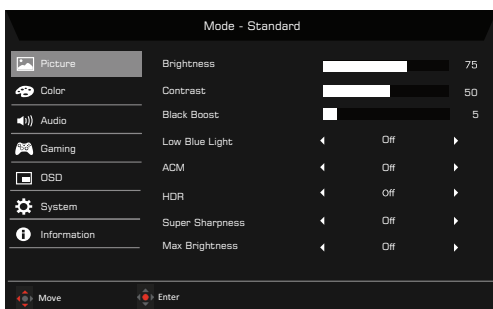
Mode - Standard

Picture
Color
Audio
Gaming
OSD
System
Information

| | | |
|---|---|---|
| Brightness | | 75 |
| Contrast | | 50 |
| Black Boost | | 5 |
| Low Blue Light | ◀ Off ▶ | |
| ACM | ◀ Off ▶ | |
| HDR | ◀ Off ▶ | |
| Super Sharpness | ◀ Off ▶ | |
| Max Brightness | ◀ Off ▶ | |

Move
Enter